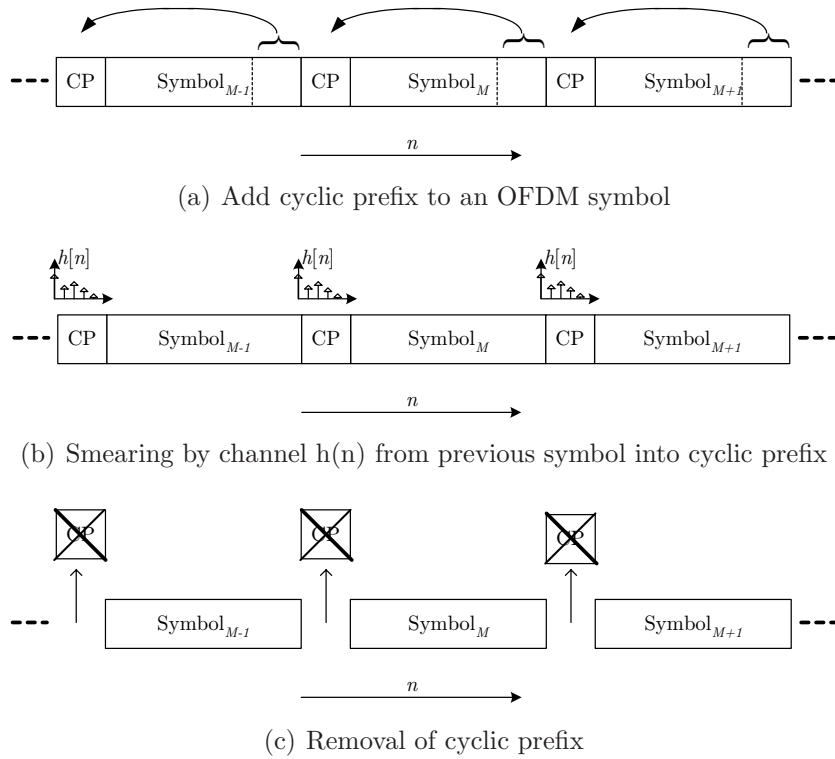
CP Symbol$_{M-1}$ CP Symbol$_{M}$ CP Symbol$_{M+1}$

$n$

(a) Add cyclic prefix to an OFDM symbol

$h[n]$ $h[n]$ $h[n]$

CP Symbol$_{M-1}$ CP Symbol$_{M}$ CP Symbol$_{M+1}$

$n$

(b) Smearing by channel h(n) from previous symbol into cyclic prefix

CP CP CP

Symbol$_{M-1}$ Symbol$_{M}$ Symbol$_{M+1}$

$n$

(c) Removal of cyclic prefix